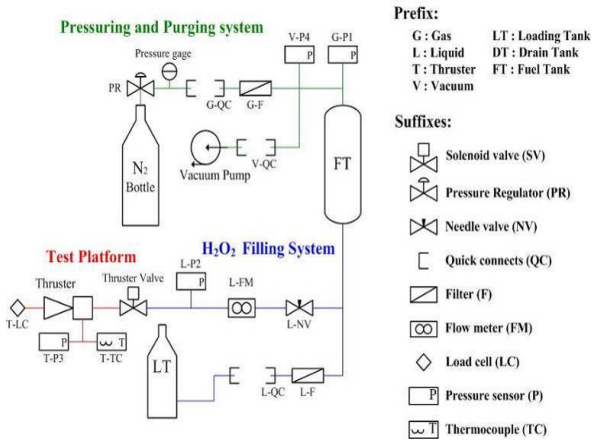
Pressuring and Purging system

Pressure gage

PR

G-QC

G-F

V-P4

P

G-P1

P

$N_2$ Bottle

Vacuum Pump

V-QC

FT

Test Platform

$H_2O_2$ Filling System

Thruster

Thruster Valve

L-P2

P

L-FM

L-NV

T-LC

T-P3

P

T

T-TC

LT

L-QC

L-F

Prefix:

G : Gas
L : Liquid
T : Thruster
V : Vacuum

LT : Loading Tank
DT : Drain Tank
FT : Fuel Tank

Suffixes:

Solenoid valve (SV)

Pressure Regulator (PR)

Needle valve (NV)

Quick connects (QC)

Filter (F)

Flow meter (FM)

Load cell (LC)

P Pressure sensor (P)

T Thermocouple (TC)